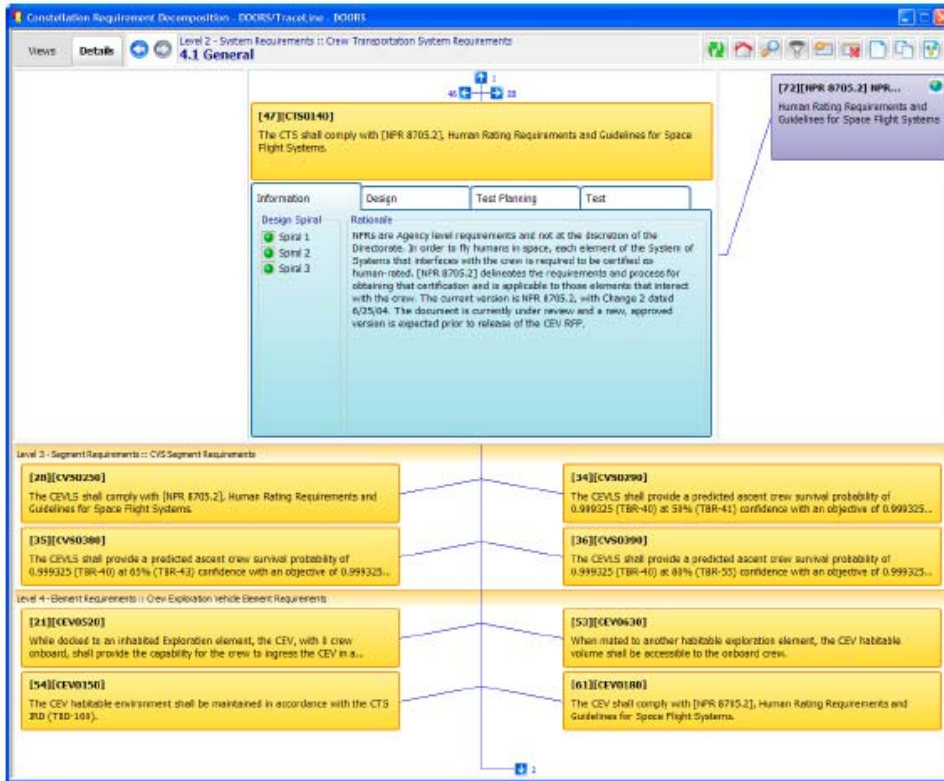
Constellation Requirement Decomposition - DOORS/TraceLine - DOORS

Views Details

Level 2 - System Requirements :: Crew Transportation System Requirements
4.1 General

1
46 38

[47][CTS0140]
The CTS shall comply with [NPR 8705.2], Human Rating Requirements and Guidelines for Space Flight Systems.

[72][NPR 8705.2] NPR...
Human Rating Requirements and Guidelines for Space Flight Systems

Information | Design | Test Planning | Test

Design Spiral
Spiral 1
Spiral 2
Spiral 3

Rationale
NPRs are Agency level requirements and not at the discretion of the Directorate. In order to fly humans in space, each element of the System of Systems that interfaces with the crew is required to be certified as human-rated. [NPR 8705.2] delineates the requirements and process for obtaining that certification and is applicable to those elements that interact with the crew. The current version is NPR 8705.2, with Change 2 dated 6/25/04. The document is currently under review and a new, approved version is expected prior to release of the CEV RFP.

Level 3 - Segment Requirements :: CVS Segment Requirements

[28][CVS0250]
The CEVLS shall comply with [NPR 8705.2], Human Rating Requirements and Guidelines for Space Flight Systems.

[34][CVS0290]
The CEVLS shall provide a predicted ascent crew survival probability of 0.999325 (TBR-40) at 50% (TBR-41) confidence with an objective of 0.999325...

[35][CVS0380]
The CEVLS shall provide a predicted ascent crew survival probability of 0.999325 (TBR-40) at 65% (TBR-43) confidence with an objective of 0.999325...

[36][CVS0390]
The CEVLS shall provide a predicted ascent crew survival probability of 0.999325 (TBR-40) at 80% (TBR-55) confidence with an objective of 0.999325...

Level 4 - Element Requirements :: Crew Exploration Vehicle Element Requirements

[21][CEV0520]
While docked to an inhabited Exploration element, the CEV, with 0 crew onboard, shall provide the capability for the crew to ingress the CEV in a...

[53][CEV0630]
When mated to another habitable exploration element, the CEV habitable volume shall be accessible to the onboard crew.

[54][CEV0150]
The CEV habitable environment shall be maintained in accordance with the CTS IRD (TBD-109).

[61][CEV0180]
The CEV shall comply with [NPR 8705.2], Human Rating Requirements and Guidelines for Space Flight Systems.

2